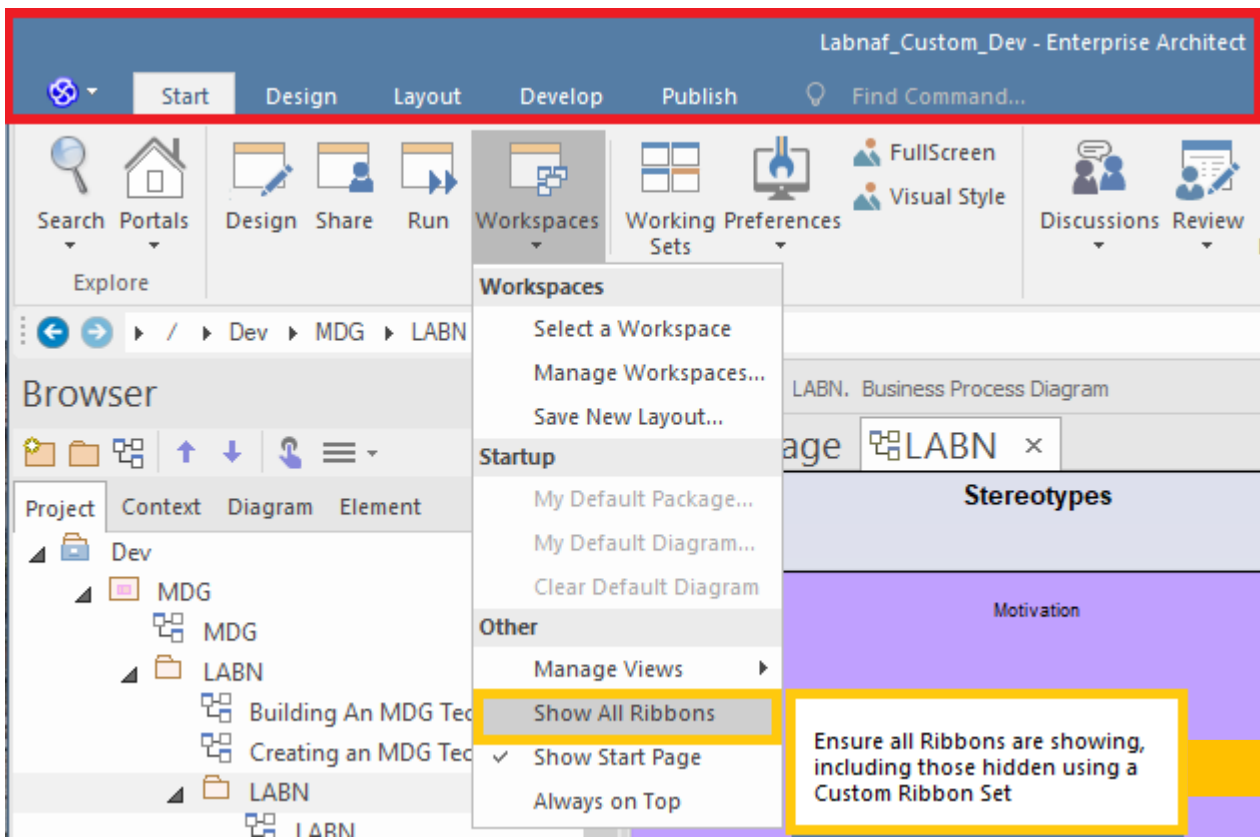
Labnaf_Custom_Dev - Enterprise Architect

Start Design Layout Develop Publish Find Command...

Search Portals Explore Design Share Run Workspaces Working Sets Preferences FullScreen Visual Style Discussions Review

/ Dev MDG LABN

Browser

Project Context Diagram Element

Dev
MDG
MDG
LABN
Building An MDG Tec
Creating an MDG Tec
LABN
LABN

Workspaces
Select a Workspace
Manage Workspaces...
Save New Layout...
Startup
My Default Package...
My Default Diagram...
Clear Default Diagram
Other
Manage Views
Show All Ribbons
✓ Show Start Page
Always on Top

LABN. Business Process Diagram

age LABN ×

Stereotypes

Motivation

Ensure all Ribbons are showing, including those hidden using a Custom Ribbon Set